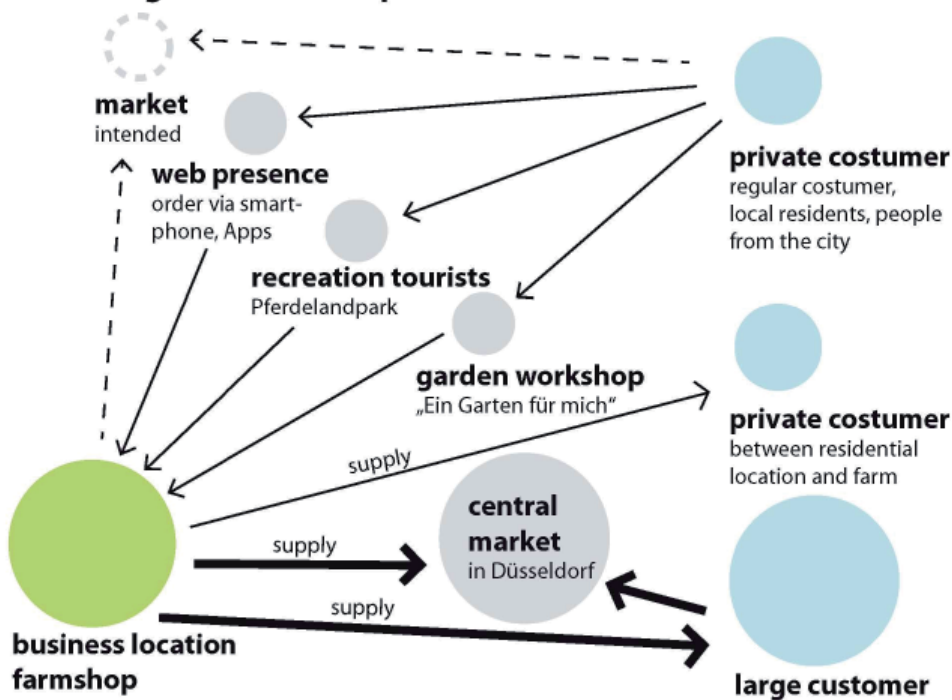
market
intended

web presence
order via smartphone, Apps

recreation tourists
Pferdelandpark

garden workshop
„Ein Garten für mich“

private costumer
regular costumer, local residents, people from the city

private costumer
between residential location and farm

supply

central market
in Düsseldorf

supply

supply

business location
farmshop

large customer